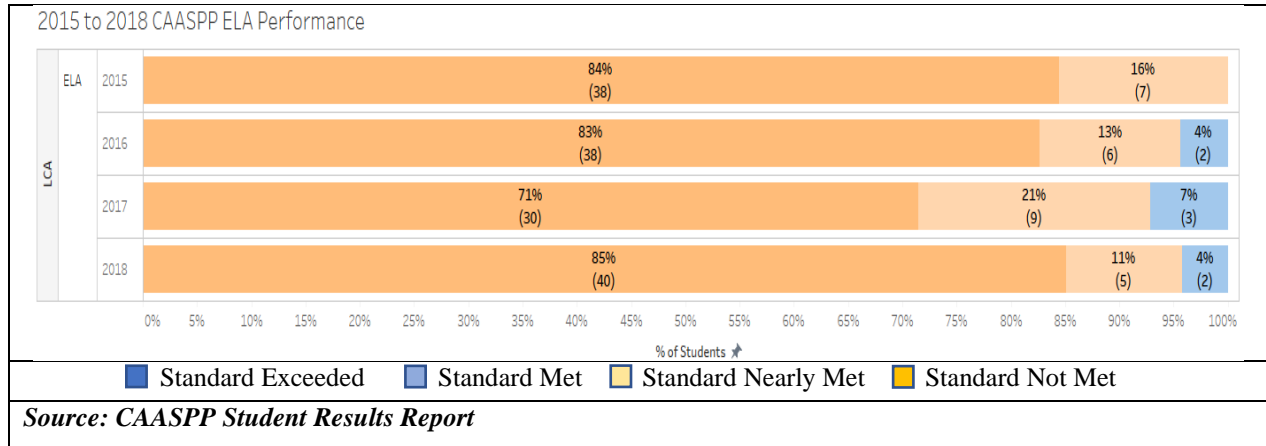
2015 to 2018 CAASPP ELA Performance

LCA

ELA

2015
84%
(38)
16%
(7)

2016
83%
(38)
13%
(6)
4%
(2)

2017
71%
(30)
21%
(9)
7%
(3)

2018
85%
(40)
11%
(5)
4%
(2)

0% 5% 10% 15% 20% 25% 30% 35% 40% 45% 50% 55% 60% 65% 70% 75% 80% 85% 90% 95% 100%

% of Students

Standard Exceeded Standard Met Standard Nearly Met Standard Not Met

Source: CAASPP Student Results Report